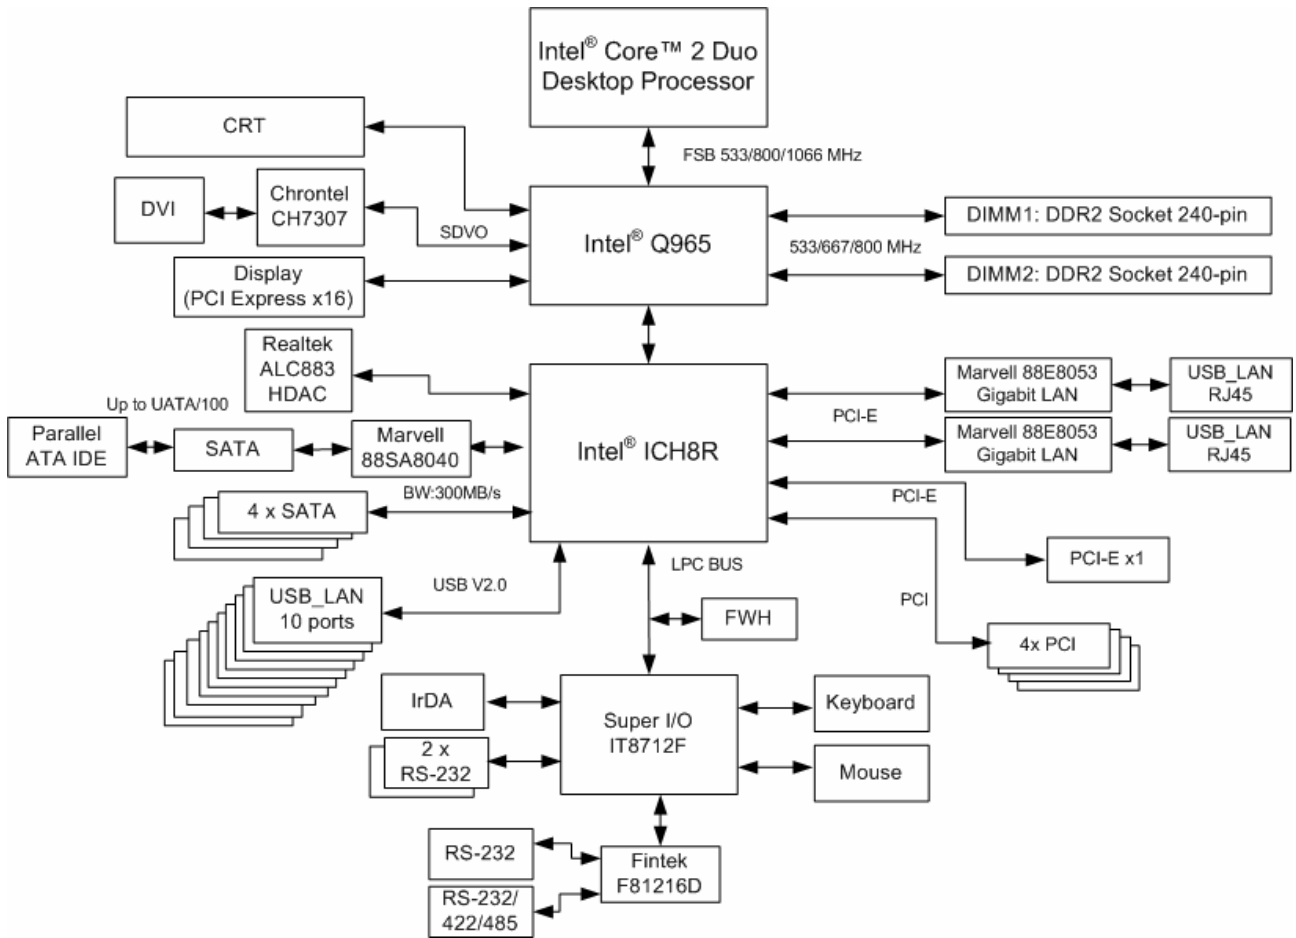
Intel® Core™ 2 Duo Desktop Processor

FSB 533/800/1066 MHz

CRT

DVI

Chrontel CH7307

SDVO

Display (PCI Express x16)

Intel® Q965

DIMM1: DDR2 Socket 240-pin

533/667/800 MHz

DIMM2: DDR2 Socket 240-pin

Realtek ALC883 HDAC

Up to UATA/100

Parallel ATA IDE

SATA

Marvell 88SA8040

Intel® ICH8R

Marvell 88E8053 Gigabit LAN

USB_LAN RJ45

PCI-E

Marvell 88E8053 Gigabit LAN

USB_LAN RJ45

BW:300MB/s

4 x SATA

PCI-E

PCI-E x1

LPC BUS

USB V2.0

USB_LAN 10 ports

FWH

PCI

4x PCI

IrDA

Super I/O IT8712F

Keyboard

2 x RS-232

Mouse

RS-232

Fintek F81216D

RS-232/ 422/485